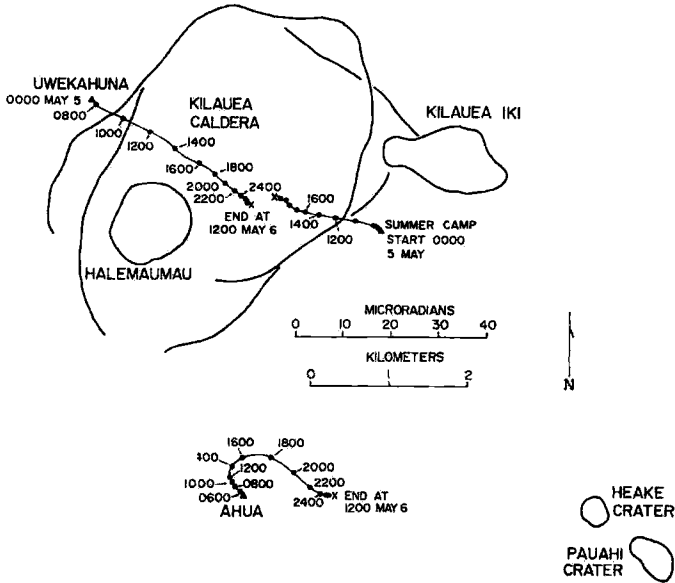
UWEKAHUNA
0000 MAY 5
0800
1000
1200
KILAUEA CALDERA
1400
1600
1800
2000
2200
2400
END AT 1200 MAY 6
1600
1400
1200
SUMMER CAMP START 0000 5 MAY
KILAUEA IKI
HALEMAUMAU
MICRORADIANS
0 10 20 30 40
KILOMETERS
0 1 2
N
1600
1800
1400
1200
2000
1000
0800
2200
0600
2400
END AT 1200 MAY 6
AHUA
HEAKE CRATER
PAUAHI CRATER